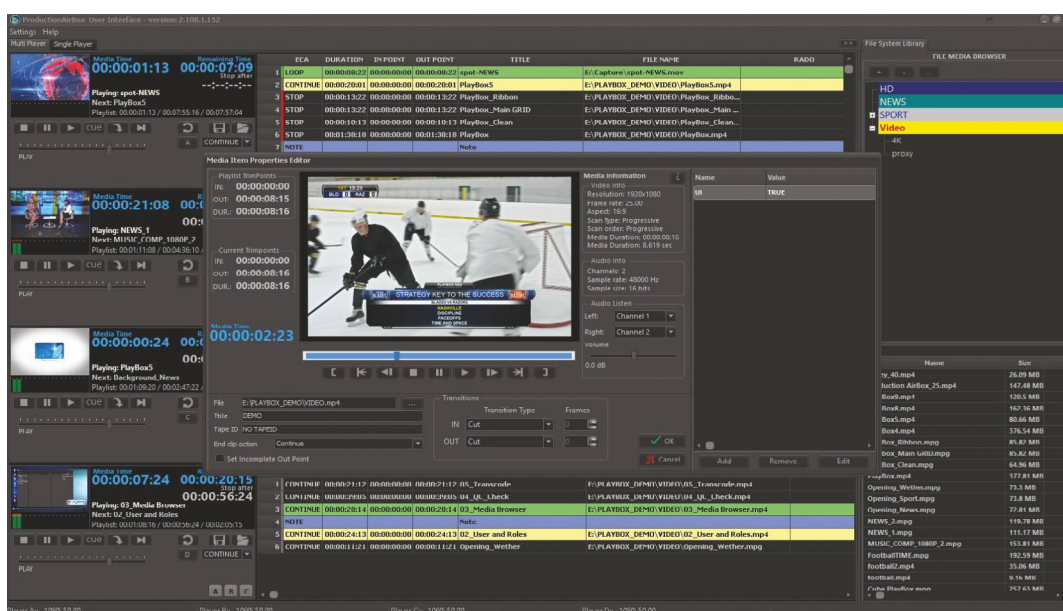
ProductionAirBox User Interface - version: 2.108.1.152

Settings Help

Multi Player Single Player

Media Time 00:00:01:13 Remaining Time 00:00:07:09 Stop after

Playing: spot-NEWS
Next: PlayBox5
Playlist: 00:00:01:13 / 00:07:55:16 / 00:07:57:04

A CONTINUE

PLAY

| | ECA | DURATION | IN POINT | OUT POINT | TITLE | FILE NAME | RADO |
|---|---|---|---|---|---|---|---|
| 1 | LOOP | 00:00:08:22 | 00:00:00:00 | 00:00:08:22 | spot-NEWS | E:\Capture\spot-NEWS.mov | |
| 2 | CONTINUE | 00:00:20:01 | 00:00:00:00 | 00:00:20:01 | PlayBox5 | E:\PLAYBOX_DEMO\VIDEO\PlayBox5.mp4 | |
| 3 | STOP | 00:00:13:22 | 00:00:00:00 | 00:00:13:22 | PlayBox_Ribbon | E:\PLAYBOX_DEMO\VIDEO\PlayBox_Ribbo... | |
| 4 | STOP | 00:00:13:22 | 00:00:00:00 | 00:00:13:22 | Playbox_Main GRID | E:\PLAYBOX_DEMO\VIDEO\PlayBox_Main ... | |
| 5 | STOP | 00:00:10:13 | 00:00:00:00 | 00:00:10:13 | Playbox_Clean | E:\PLAYBOX_DEMO\VIDEO\PlayBox_Clean... | |
| 6 | STOP | 00:01:38:18 | 00:00:00:00 | 00:01:38:18 | PlayBox | E:\PLAYBOX_DEMO\VIDEO\PlayBox.mp4 | |
| 7 | NOTE | | | | Note | | |

Media Time 00:00:21:08 00:

Playing: NEWS_1
Next: MUSIC_COMP_1080P_2
Playlist: 00:01:11:08 / 00:04:36:10 /

B

PLAY

Media Time 00:00:00:24 00:

Playing: PlayBox5
Next: Background_News
Playlist: 00:01:09:20 / 00:02:47:22 /

C

PLAY

Media Time 00:00:07:24 00:00:20:15 Stop after 00:00:56:24

Playing: 03_Media Browser
Next: 02_User and Roles
Playlist: 00:07:08:16 / 00:00:56:24 / 00:02:05:15

D CONTINUE

PLAY

Media Item Properties Editor

Playlist TrimPoints
IN: 00:00:00:00
OUT: 00:00:08:15
DUR.: 00:00:08:16

Current Trimpoints
IN: 00:00:00:00
OUT: 00:00:08:16
DUR.: 00:00:08:16

Media Time 00:00:02:23

STRATEGY KEY TO THE SUCCESS
NASHVILLE
DISCIPLINE
FACEOFFS
TIME AND SPACE

Media Information
Video Info
Resolution: 1920x1080
Frame rate: 25.00
Aspect: 16:9
Scan Type: Progressive
Scan order: Progressive
Media Duration: 00:00:00:16
Media Duration: 8.619 sec

Audio Info
Channels: 2
Sample rate: 48000 Hz
Sample size: 16 bits

Audio Listen
Left: Channel 1
Right: Channel 2
Volume
0.0 dB

| Name | Value |
|---|---|
| UI | TRUE |

File E:\PLAYBOX_DEMO\VIDEO.mp4
Title DEMO
Tape ID NO TAPEID
End clip action Continue
Set Incomplete Out Point

Transitions
Transition Type Frames
IN Cut 0
OUT Cut 0

OK
Cancel
Add Remove Edit

| | ECA | DURATION | IN POINT | OUT POINT | TITLE | FILE NAME |
|---|---|---|---|---|---|---|
| 1 | CONTINUE | 00:00:21:12 | 00:00:00:00 | 00:00:21:12 | 05_Transcode | E:\PLAYBOX_DEMO\VIDEO\05_Transcode.mp4 |
| 2 | CONTINUE | 00:00:39:05 | 00:00:00:00 | 00:00:39:05 | 04_QL_Check | E:\PLAYBOX_DEMO\VIDEO\04_QL_Check.mp4 |
| 3 | CONTINUE | 00:00:28:14 | 00:00:00:00 | 00:00:28:14 | 03_Media Browser | E:\PLAYBOX_DEMO\VIDEO\03_Media Browser.mp4 |
| 4 | NOTE | | | | Note | |
| 5 | CONTINUE | 00:00:24:13 | 00:00:00:00 | 00:00:24:13 | 02_User and Roles | E:\PLAYBOX_DEMO\VIDEO\02_User and Roles.mp4 |
| 6 | CONTINUE | 00:00:11:21 | 00:00:00:00 | 00:00:11:21 | Opening_Wether | E:\PLAYBOX_DEMO\VIDEO\Opening_Wether.mp4 |

File System Library
FILE MEDIA BROWSER
HD
NEWS
SPORT
Video
4K
proxy

| Name | Size |
|---|---|
| ry_40.mp4 | 26.09 MB |
| luction AirBox_25.mp4 | 147.48 MB |
| Box9.mp4 | 120.5 MB |
| Box8.mp4 | 162.36 MB |
| Box5.mp4 | 80.66 MB |
| Box4.mp4 | 376.54 MB |
| Box_Ribbon.mpg | 85.82 MB |
| box_Main GRID.mpg | 85.82 MB |
| box_Clean.mpg | 64.96 MB |
| PlayBox.mp4 | 177.81 MB |
| Opening_Wether.mpg | 73.3 MB |
| Opening_Sport.mpg | 73.8 MB |
| Opening_News.mpg | 77.81 MB |
| NEWS_2.mpg | 119.78 MB |
| NEWS_1.mpg | 111.17 MB |
| MUSIC_COMP_1080P_2.mpg | 153.81 MB |
| FootballTIME.mpg | 192.59 MB |
| football2.mp4 | 35.06 MB |
| football.mp4 | 9.16 MB |
| Cube PlayBox.mpg | 257.63 MB |